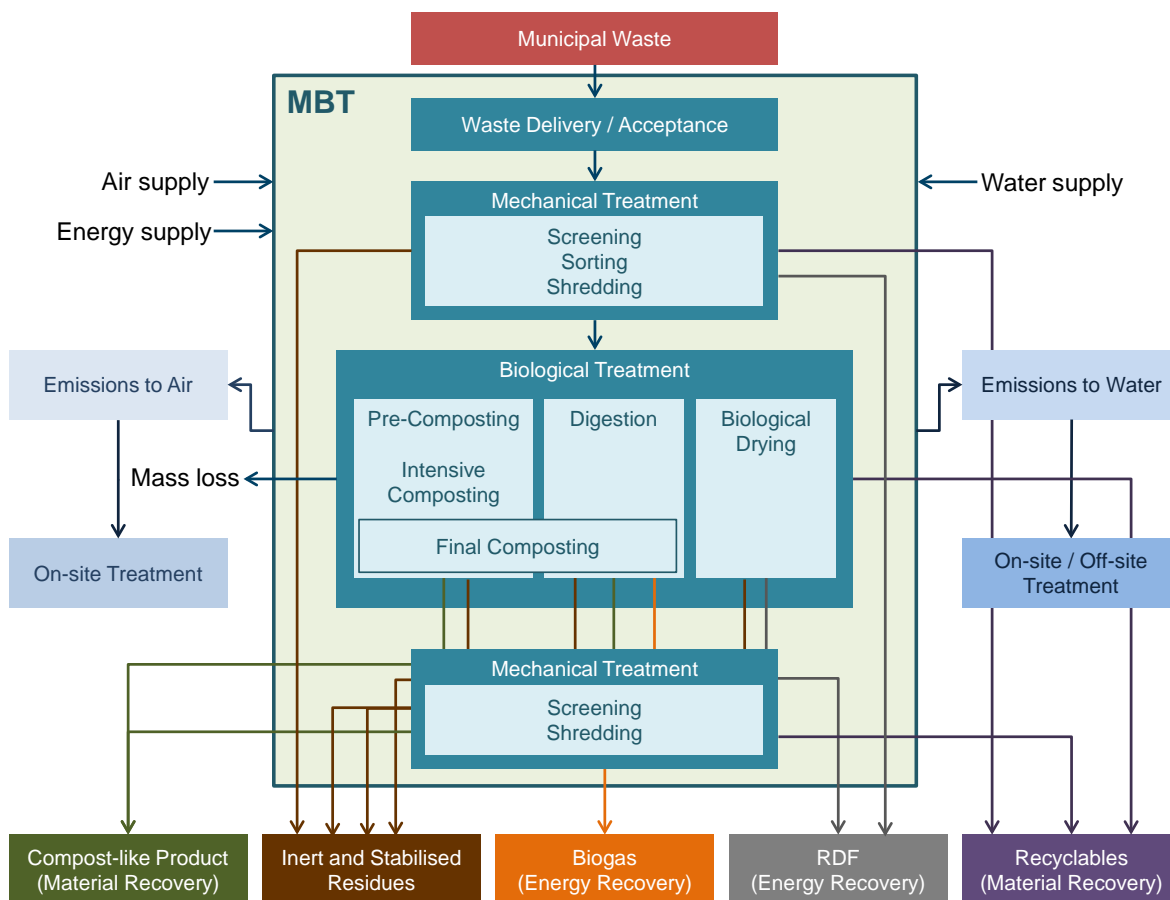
Municipal Waste

MBT

Waste Delivery / Acceptance

Air supply

Energy supply

Water supply

Mechanical Treatment

Screening
Sorting
Shredding

Biological Treatment

Emissions to Air

Emissions to Water

Pre-Composting

Intensive Composting

Digestion

Biological Drying

Mass loss

Final Composting

On-site Treatment

On-site / Off-site Treatment

Mechanical Treatment

Screening
Shredding

Compost-like Product (Material Recovery)

Inert and Stabilised Residues

Biogas (Energy Recovery)

RDF (Energy Recovery)

Recyclables (Material Recovery)